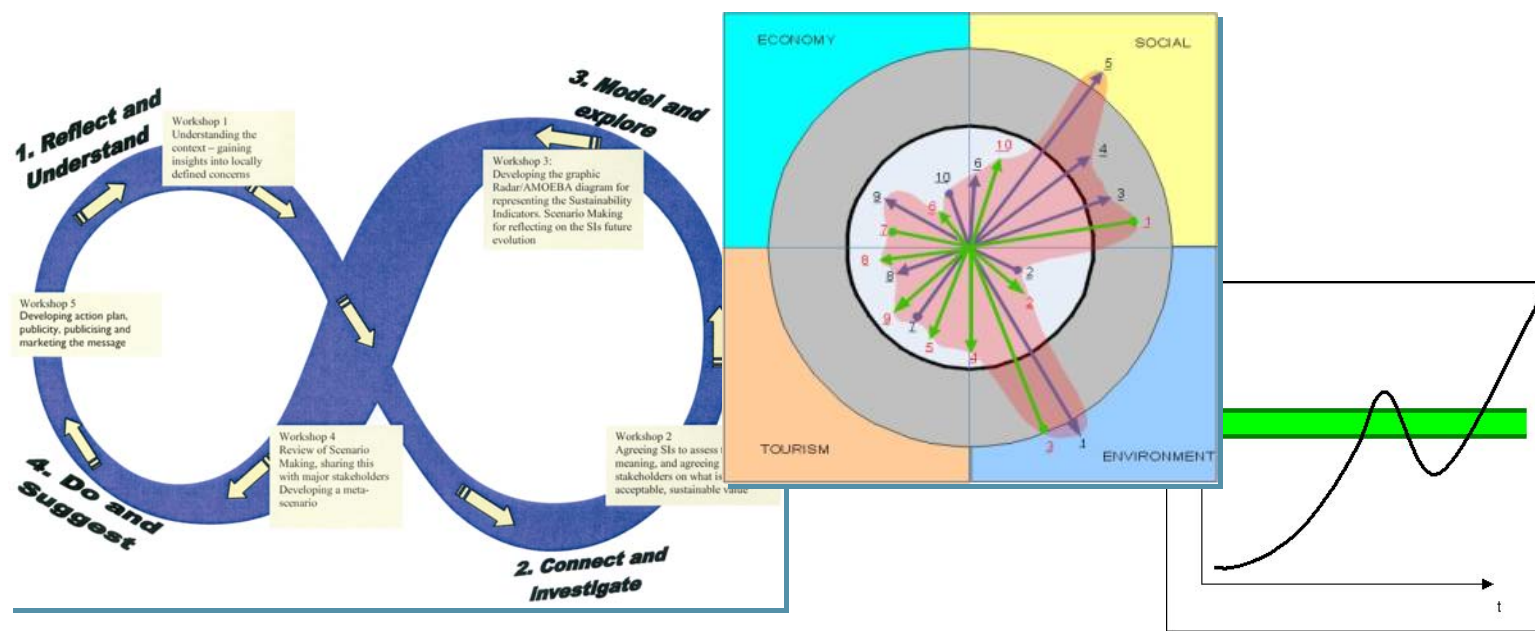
1. Reflect and Understand

Workshop 1
Understanding the context – gaining insights into locally defined concerns

3. Model and explore

Workshop 3:
Developing the graphic Radar/AMOEBA diagram for representing the Sustainability Indicators. Scenario Making for reflecting on the SIs future evolution

Workshop 5
Developing action plan, publicity, publicising and marketing the message

Workshop 4
Review of Scenario Making, sharing this with major stakeholders Developing a meta-scenario

Workshop 2
Agreeing SIs to assess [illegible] meaning, and agreeing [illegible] stakeholders on what is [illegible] acceptable, sustainable value

4. Do and Suggest

2. Connect and investigate

ECONOMY
SOCIAL
TOURISM
ENVIRONMENT

5
4
3
1
10
6
10
9
6
7
8
8
2
2
9
7
5
4
3
1

t